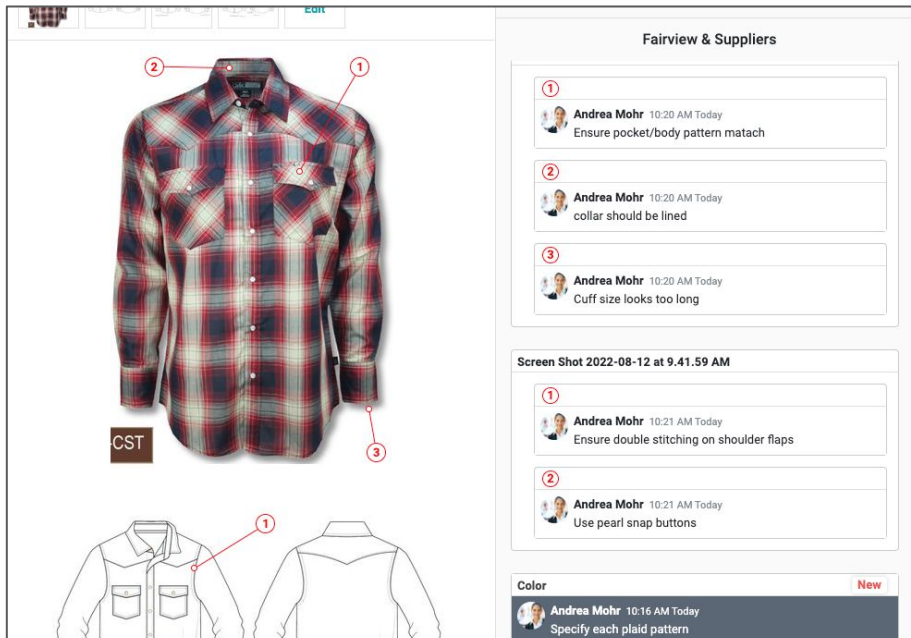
Edit

2
1
CST
3

1

Fairview & Suppliers

1
Andrea Mohr 10:20 AM Today
Ensure pocket/body pattern matach

2
Andrea Mohr 10:20 AM Today
collar should be lined

3
Andrea Mohr 10:20 AM Today
Cuff size looks too long

Screen Shot 2022-08-12 at 9.41.59 AM

1
Andrea Mohr 10:21 AM Today
Ensure double stitching on shoulder flaps

2
Andrea Mohr 10:21 AM Today
Use pearl snap buttons

Color
New
Andrea Mohr 10:16 AM Today
Specify each plaid pattern